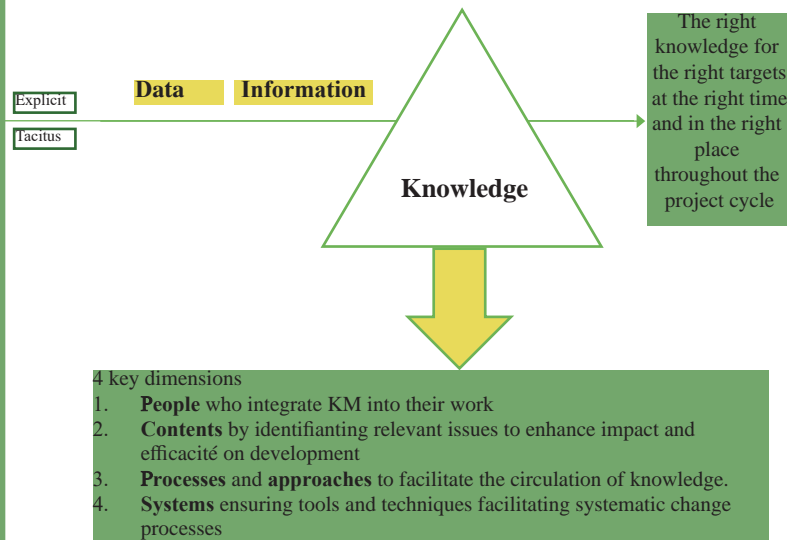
Explicit

Tacitus

Data

Information

Knowledge

The right knowledge for the right targets at the right time and in the right place throughout the project cycle

4 key dimensions
1. **People** who integrate KM into their work
2. **Contents** by identifianting relevant issues to enhance impact and efficacité on development
3. **Processes** and **approaches** to facilitate the circulation of knowledge.
4. **Systems** ensuring tools and techniques facilitating systematic change processes